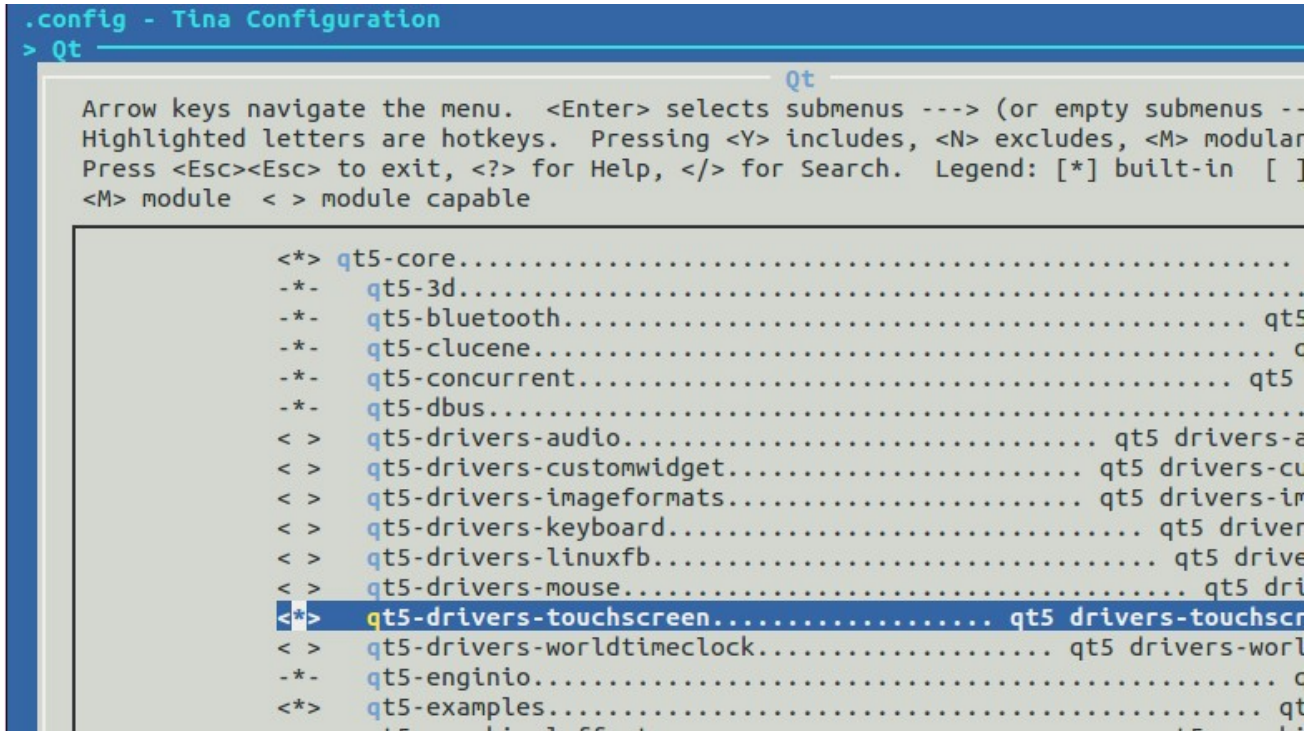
.config - Tina Configuration
> Qt

Qt

Arrow keys navigate the menu. <Enter> selects submenus ---> (or empty submenus --
Highlighted letters are hotkeys. Pressing <Y> includes, <N> excludes, <M> modular
Press <Esc><Esc> to exit, <?> for Help, </> for Search. Legend: [*] built-in [ ]
<M> module < > module capable

<*> qt5-core.............................................
-*- qt5-3d...............................................
-*- qt5-bluetooth...................................... qt5
-*- qt5-clucene...........................................
-*- qt5-concurrent................................... qt5
-*- qt5-dbus..............................................
< > qt5-drivers-audio........................... qt5 drivers-a
< > qt5-drivers-customwidget..................... qt5 drivers-cu
< > qt5-drivers-imageformats..................... qt5 drivers-im
< > qt5-drivers-keyboard......................... qt5 driver
< > qt5-drivers-linuxfb.......................... qt5 drive
< > qt5-drivers-mouse............................ qt5 dri
<*> qt5-drivers-touchscreen.................. qt5 drivers-touchscr
< > qt5-drivers-worldtimeclock................... qt5 drivers-worl
-*- qt5-enginio...........................................
<*> qt5-examples......................................... qt
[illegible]